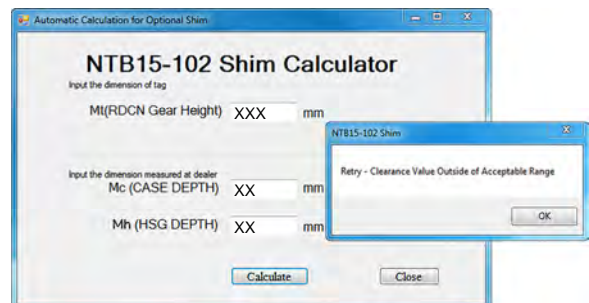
Automatic Calculation for Optional Shim

NTB15-102 Shim Calculator

Input the dimension of tag

Mt(RDCN Gear Height) XXX mm

Input the dimension measured at dealer

Mc (CASE DEPTH) XX mm

Mh (HSG DEPTH) XX mm

Calculate

Close

NTB15-102 Shim

Retry - Clearance Value Outside of Acceptable Range

OK